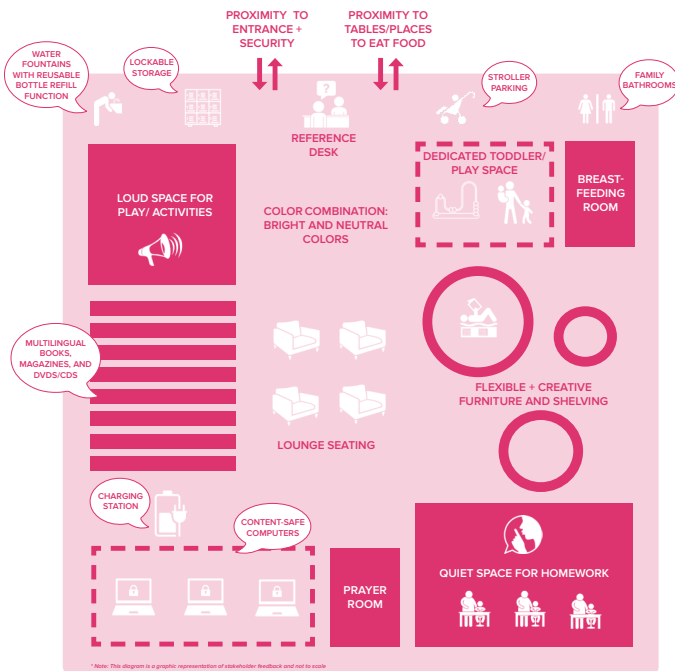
PROXIMITY TO ENTRANCE + SECURITY

PROXIMITY TO TABLES/PLACES TO EAT FOOD

WATER FOUNTAINS WITH REUSABLE BOTTLE REFILL FUNCTION

LOCKABLE STORAGE

REFERENCE DESK

STROLLER PARKING

FAMILY BATHROOMS

LOUD SPACE FOR PLAY/ ACTIVITIES

COLOR COMBINATION: BRIGHT AND NEUTRAL COLORS

DEDICATED TODDLER/ PLAY SPACE

BREAST-FEEDING ROOM

MULTILINGUAL BOOKS, MAGAZINES, AND DVDS/CDS

FLEXIBLE + CREATIVE FURNITURE AND SHELVING

LOUNGE SEATING

CHARGING STATION

CONTENT-SAFE COMPUTERS

PRAYER ROOM

QUIET SPACE FOR HOMEWORK

* Note: This diagram is a graphic representation of stakeholder feedback and not to scale